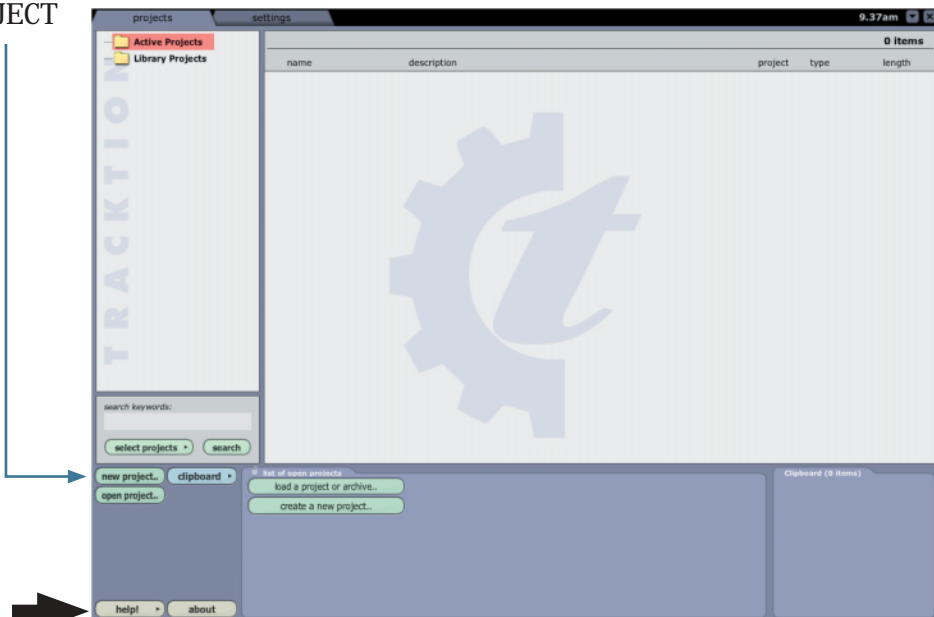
JECT

projects settings 9.37am

Active Projects
Library Projects

TRACKTION

0 items

| name | description | project | type | length |
|---|---|---|---|---|

search keywords:

select projects search

new project.. clipboard
open project..

list of open projects
load a project or archive..
create a new project..

Clipboard (0 items)

help! about